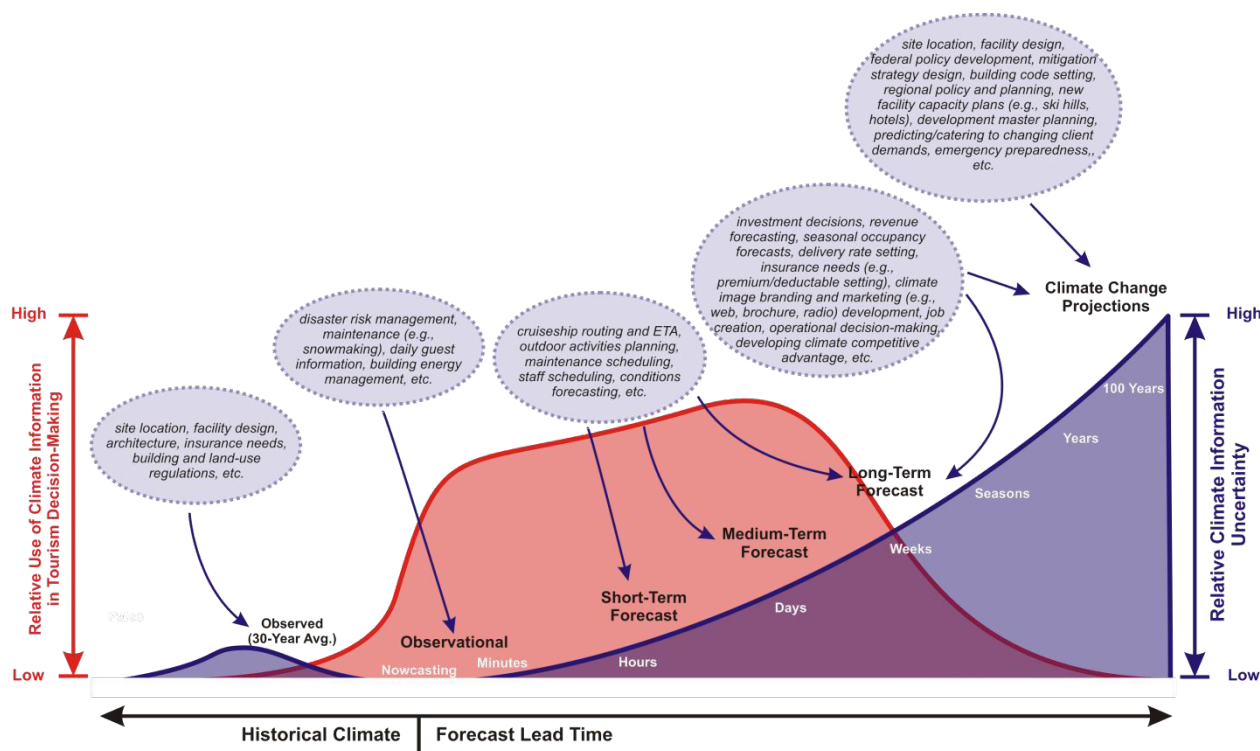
site location, facility design, federal policy development, mitigation strategy design, building code setting, regional policy and planning, new facility capacity plans (e.g., ski hills, hotels), development master planning, predicting/catering to changing client demands, emergency preparedness,, etc.

investment decisions, revenue forecasting, seasonal occupancy forecasts, delivery rate setting, insurance needs (e.g., premium/deductable setting), climate image branding and marketing (e.g., web, brochure, radio) development, job creation, operational decision-making, developing climate competitive advantage, etc.

Climate Change Projections

disaster risk management, maintenance (e.g., snowmaking), daily guest information, building energy management, etc.

cruiseship routing and ETA, outdoor activities planning, maintenance scheduling, staff scheduling, conditions forecasting, etc.

site location, facility design, architecture, insurance needs, building and land-use regulations, etc.

High

Low

Relative Use of Climate Information in Tourism Decision-Making

High

Low

Relative Climate Information Uncertainty

100 Years

Years

Seasons

Weeks

Days

Hours

Minutes

Nowcasting

Paleo

Long-Term Forecast

Medium-Term Forecast

Short-Term Forecast

Observational

Observed (30-Year Avg.)

Historical Climate

Forecast Lead Time